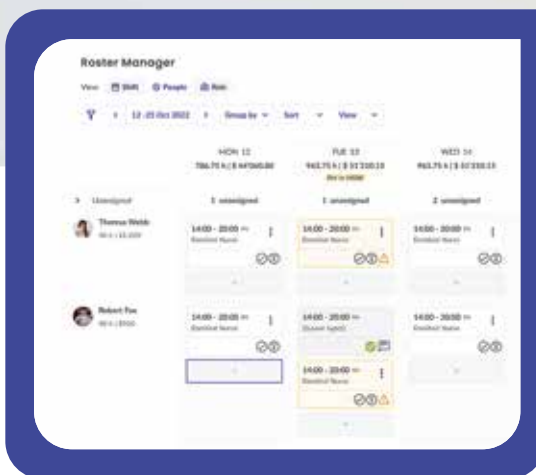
Roster Manager

View: Shift People Role

12-25 Oct 2022 Group by Sort View

| | MON 12 | TUE 13 | WED 14 |
|---|---|---|---|
| | 786.75 h / \$ 64560.80 | 963.75 h / \$ 33 330.13 | 963.75 h / \$ 33 330.13 |
| Unassigned | 1 unassigned | 1 unassigned | 2 unassigned |
| Thomas Webb | 14:00 - 20:00 Enrolled Nurse | 14:00 - 20:00 Enrolled Nurse | 14:00 - 20:00 Enrolled Nurse |
| Robert Fox | 14:00 - 20:00 Enrolled Nurse | 14:00 - 20:00 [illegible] | 14:00 - 20:00 Enrolled Nurse |
| | | 14:00 - 20:00 Enrolled Nurse | |